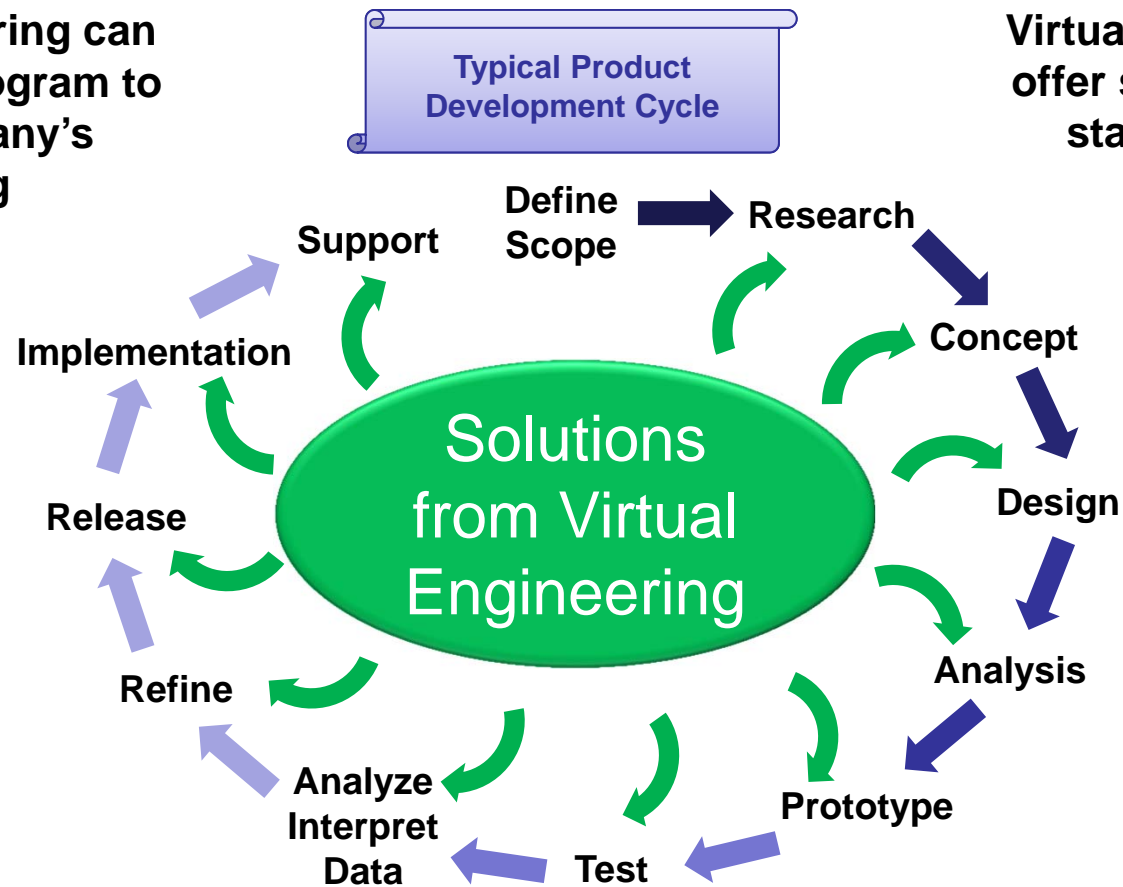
ring can
ogram to
any's
g

Typical Product Development Cycle

Virtua
offer s
sta

Define Scope

Research

Concept

Design

Analysis

Prototype

Test

Analyze Interpret Data

Refine

Release

Implementation

Support

Solutions from Virtual Engineering